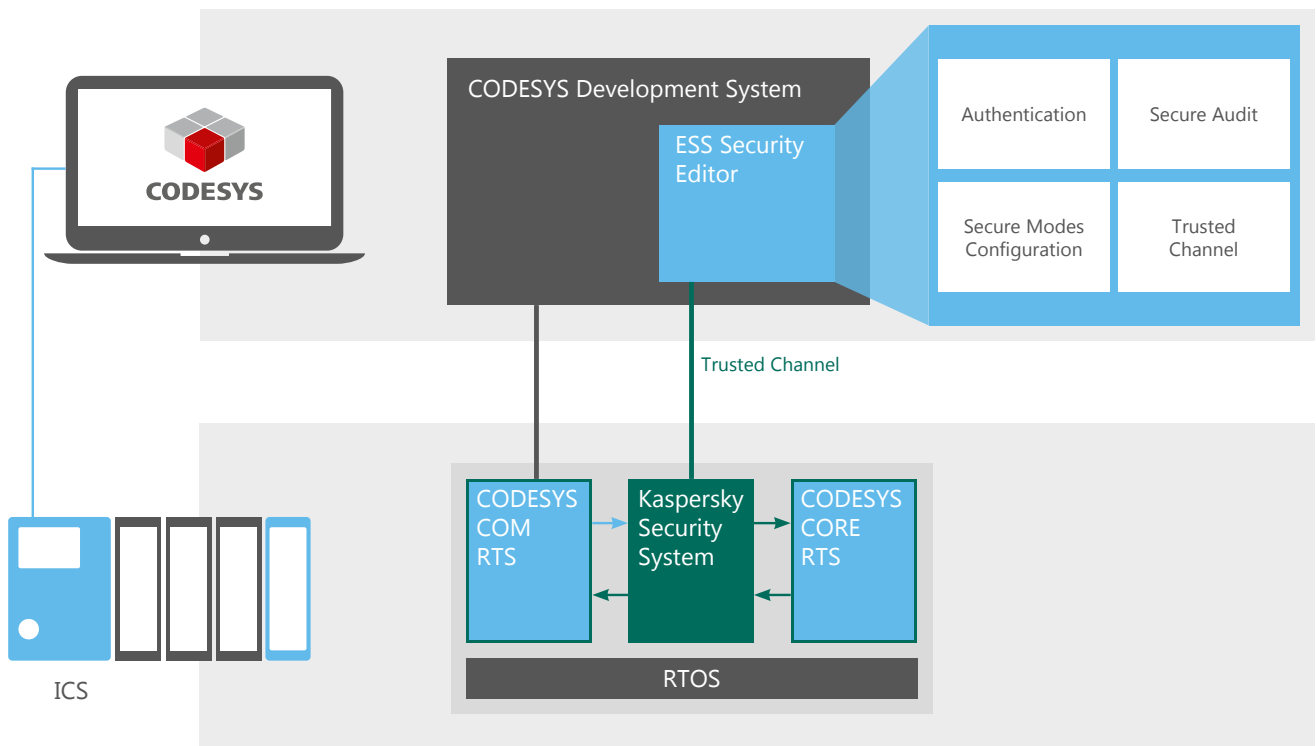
CODESYS

CODESYS Development System

ESS Security Editor

Authentication

Secure Audit

Secure Modes Configuration

Trusted Channel

Trusted Channel

CODESYS COM RTS

Kaspersky Security System

CODESYS CORE RTS

RTOS

ICS